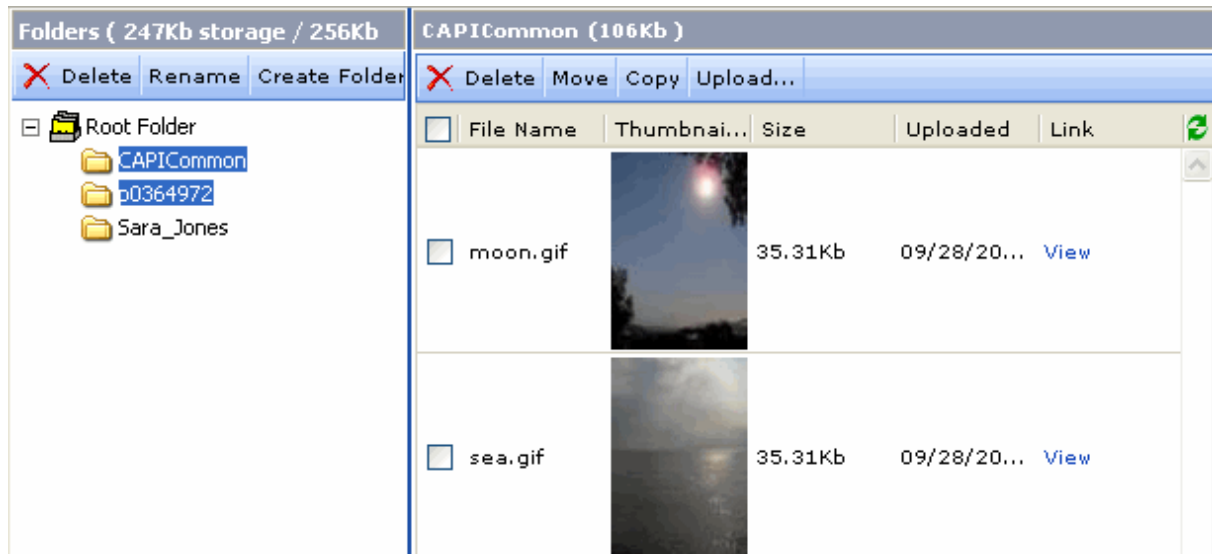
Folders ( 247Kb storage / 256Kb

Delete Rename Create Folder

Root Folder
CAPICommon
p0364972
Sara_Jones

CAPICommon (106Kb )

Delete Move Copy Upload...

| File Name | Thumbnai... | Size | Uploaded | Link |
|---|---|---|---|---|
| moon.gif | | 35.31Kb | 09/28/20... | View |
| sea.gif | | 35.31Kb | 09/28/20... | View |